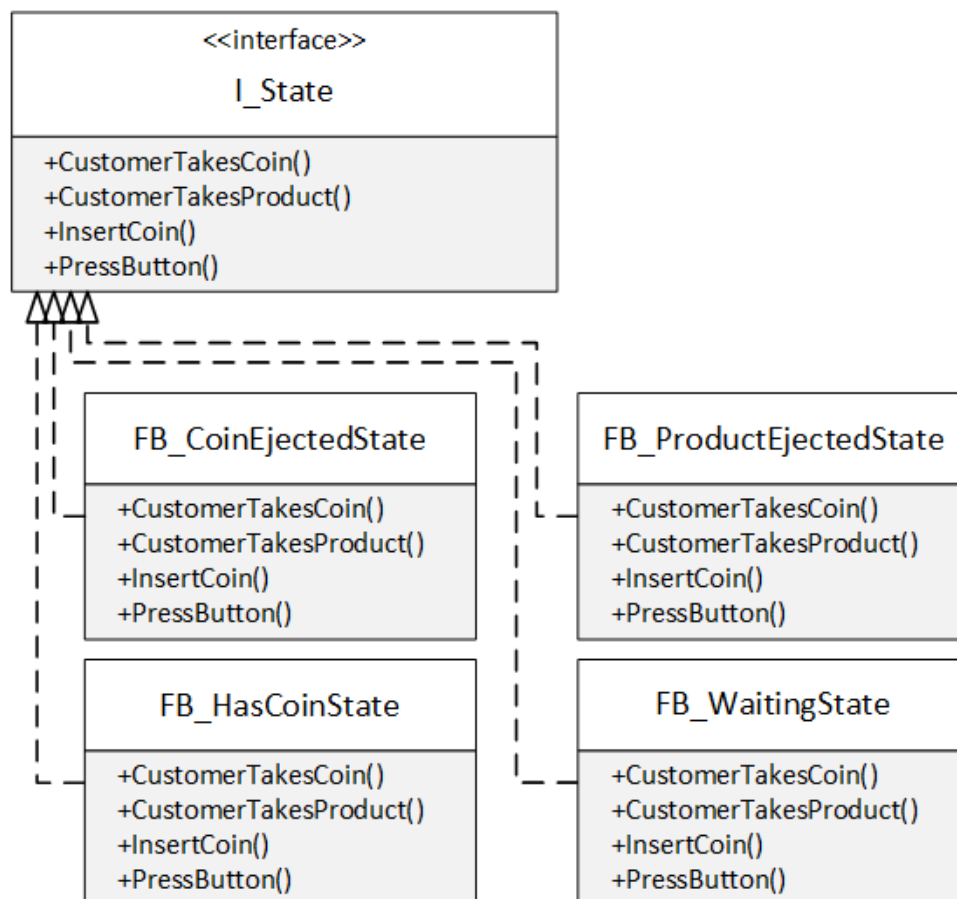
<<interface>>
I_State

+CustomerTakesCoin()
+CustomerTakesProduct()
+InsertCoin()
+PressButton()

FB_CoinEjectedState

+CustomerTakesCoin()
+CustomerTakesProduct()
+InsertCoin()
+PressButton()

FB_ProductEjectedState

+CustomerTakesCoin()
+CustomerTakesProduct()
+InsertCoin()
+PressButton()

FB_HasCoinState

+CustomerTakesCoin()
+CustomerTakesProduct()
+InsertCoin()
+PressButton()

FB_WaitingState

+CustomerTakesCoin()
+CustomerTakesProduct()
+InsertCoin()
+PressButton()